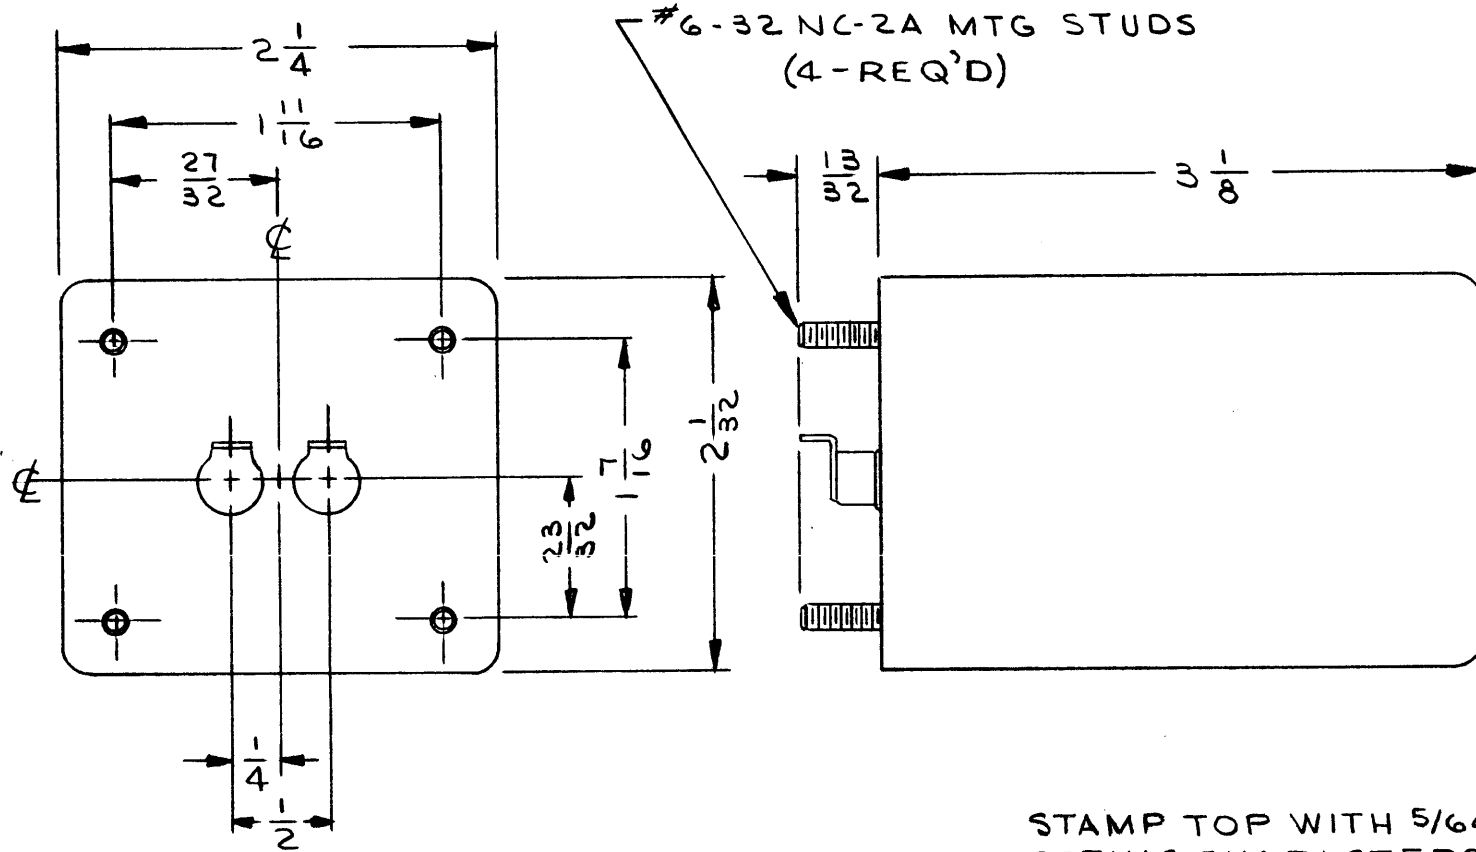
$2\frac{1}{4}$

$1\frac{11}{16}$

$\frac{27}{32}$

℄

℄

$2\frac{1}{32}$

$1\frac{7}{16}$

$\frac{23}{32}$

$\frac{1}{4}$

$\frac{1}{2}$

#6-32 NC-2A MTG STUDS
(4-REQ'D)

$\frac{13}{32}$

$3\frac{1}{8}$

STAMP TOP WITH 5/6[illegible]
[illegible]